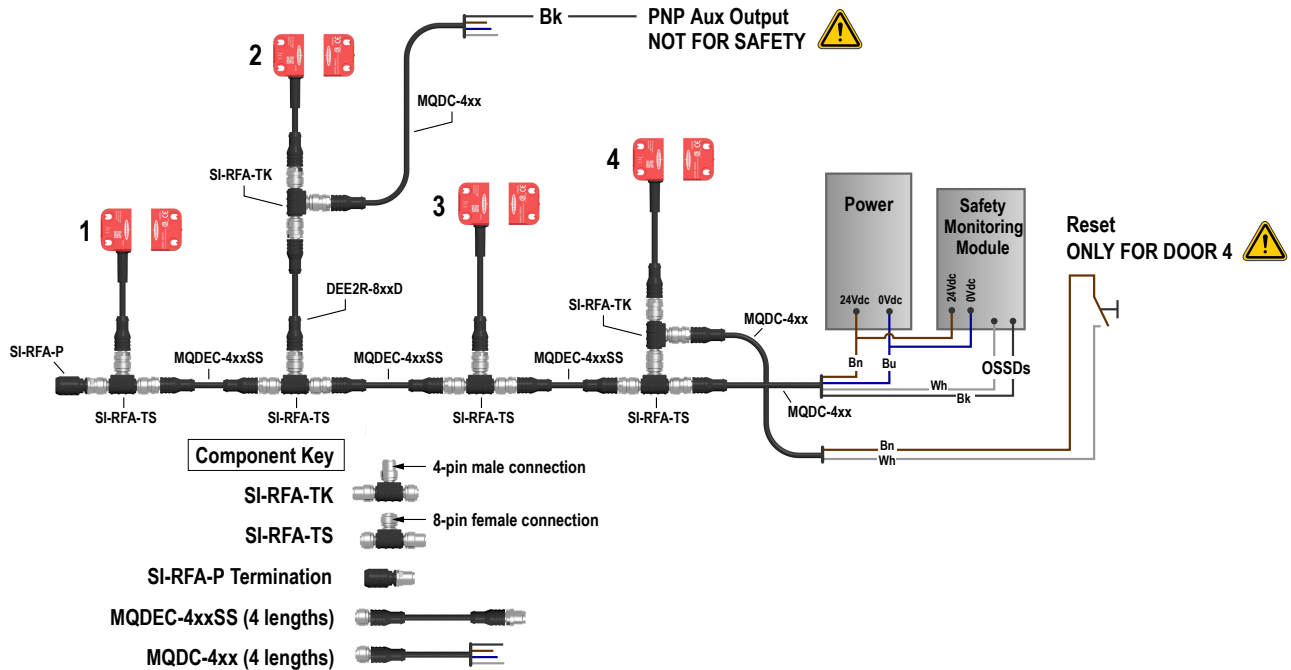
Bk
PNP Aux Output
NOT FOR SAFETY

2

MQDC-4xx

SI-RFA-TK

4

3

1

Power

Safety Monitoring Module

Reset
ONLY FOR DOOR 4

DEE2R-8xxD

SI-RFA-TK

MQDC-4xx

24Vdc
0Vdc
24Vdc
0Vdc

SI-RFA-P

MQDEC-4xxSS
MQDEC-4xxSS
MQDEC-4xxSS

Bn
Bu
OSSDs
Wh
Bk

SI-RFA-TS
SI-RFA-TS
SI-RFA-TS
SI-RFA-TS

MQDC-4xx

Bn
Wh

Component Key

4-pin male connection
SI-RFA-TK
8-pin female connection
SI-RFA-TS
SI-RFA-P Termination
MQDEC-4xxSS (4 lengths)
MQDC-4xx (4 lengths)